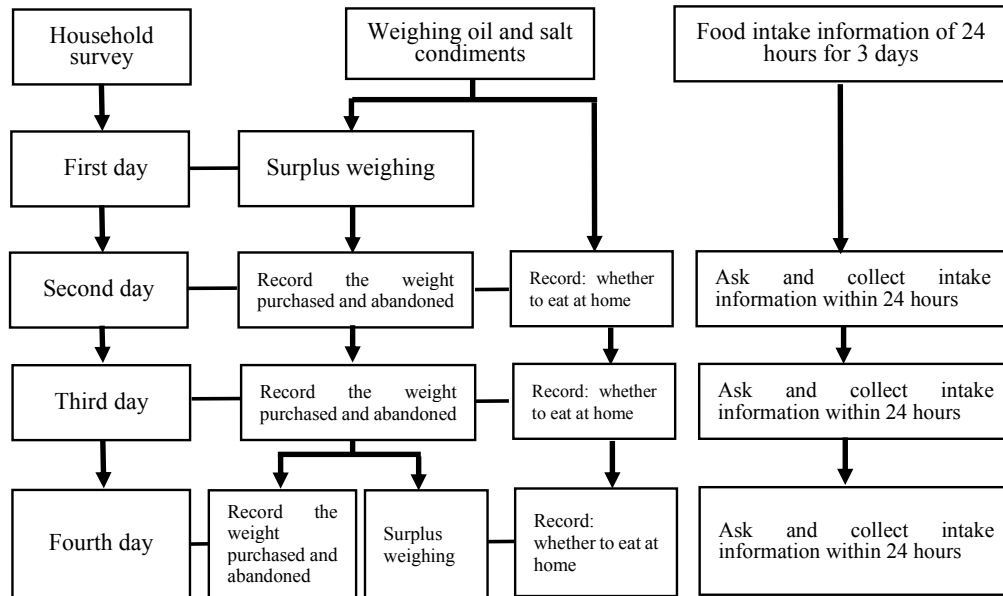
Household survey

Weighing oil and salt condiments

Food intake information of 24 hours for 3 days

First day

Surplus weighing

Second day

Record the weight purchased and abandoned

Record: whether to eat at home

Ask and collect intake information within 24 hours

Third day

Record the weight purchased and abandoned

Record: whether to eat at home

Ask and collect intake information within 24 hours

Fourth day

Record the weight purchased and abandoned

Surplus weighing

Record: whether to eat at home

Ask and collect intake information within 24 hours